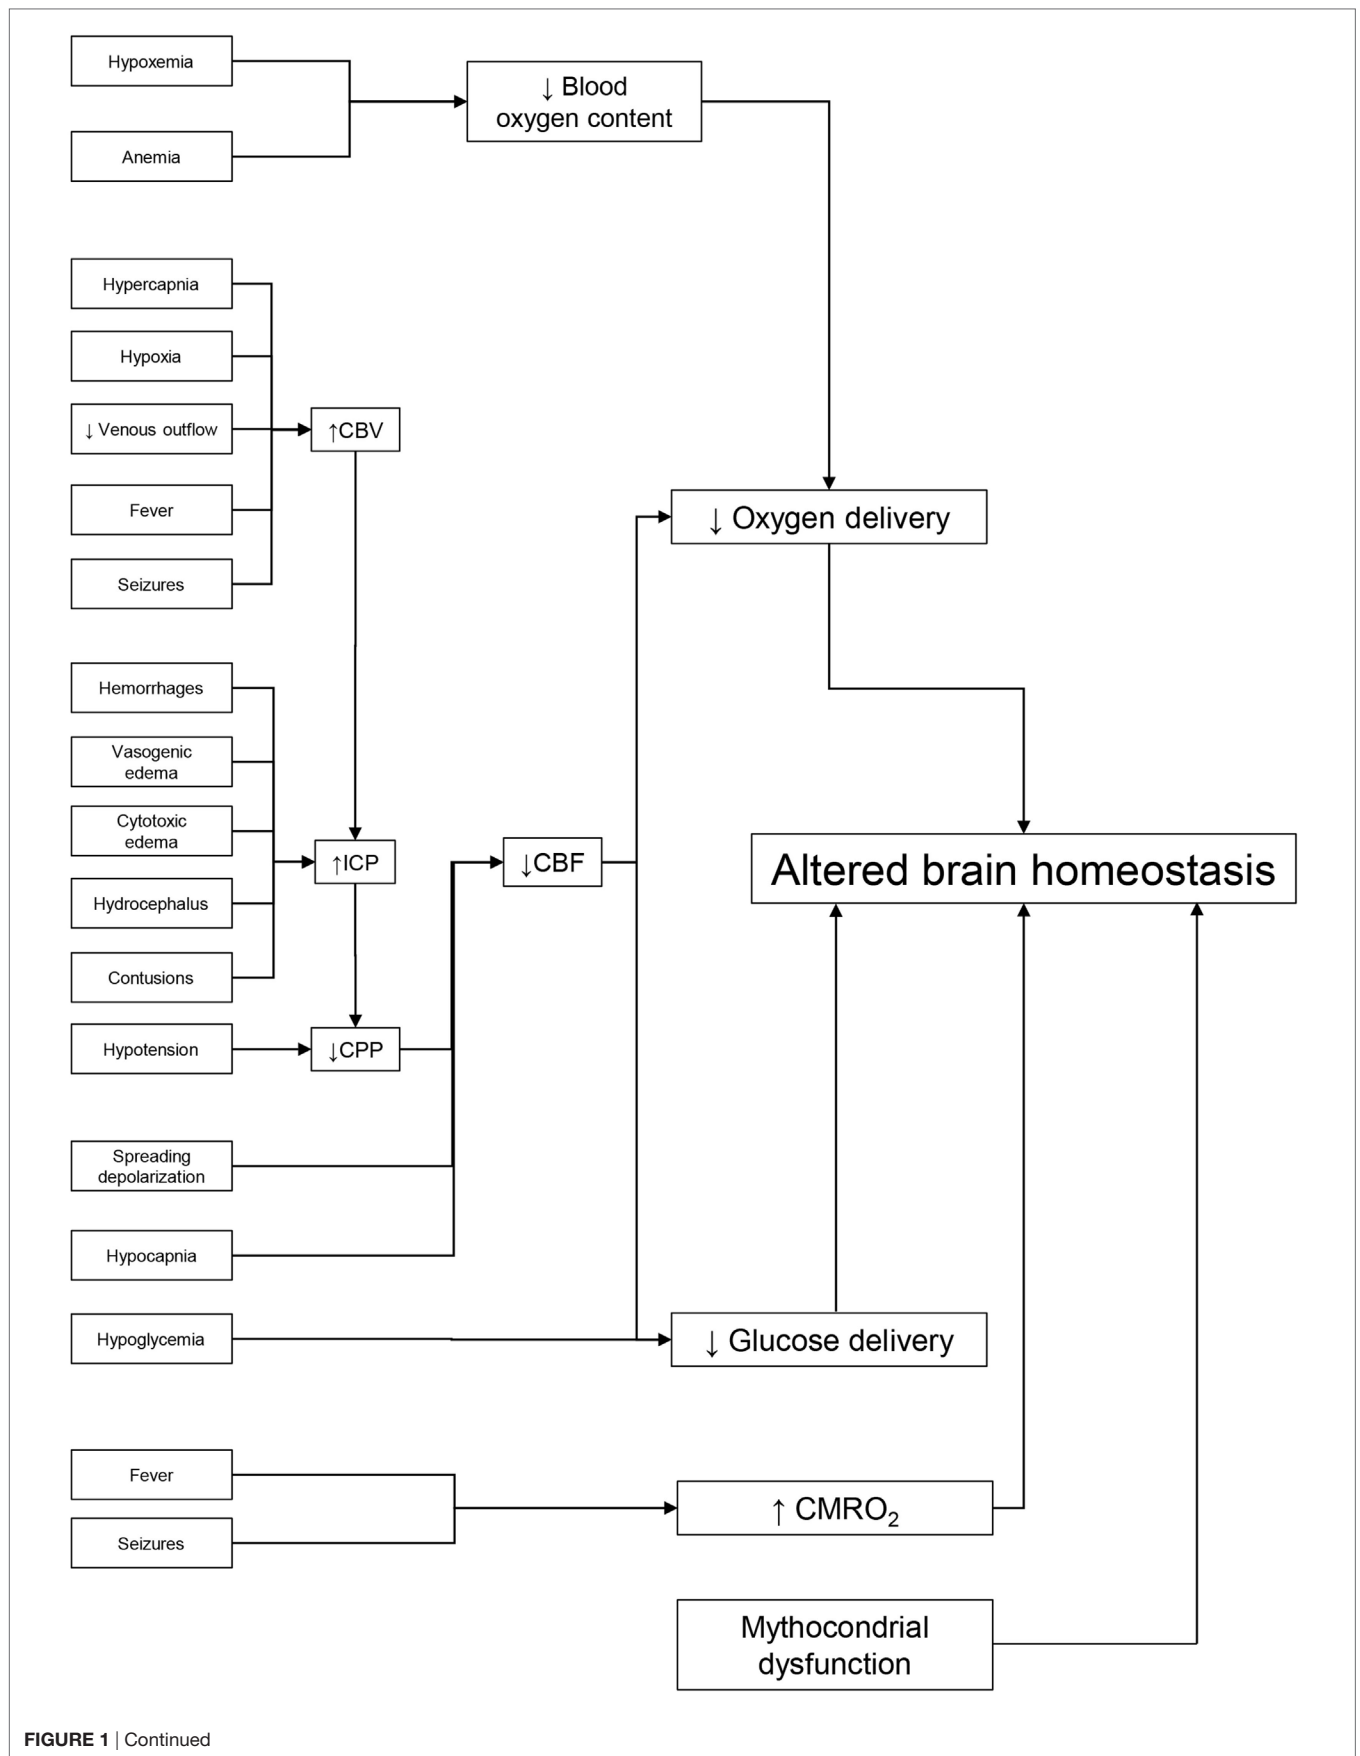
Hypoxemia

Anemia

↓ Blood oxygen content

Hypercapnia

Hypoxia

↓ Venous outflow

Fever

Seizures

↑CBV

↓ Oxygen delivery

Hemorrhages

Vasogenic edema

Cytotoxic edema

Hydrocephalus

Contusions

↑ICP

↓CBF

Altered brain homeostasis

Hypotension

↓CPP

Spreading depolarization

Hypocapnia

Hypoglycemia

↓ Glucose delivery

Fever

Seizures

↑ $CMRO_2$

Mythocondrial dysfunction

FIGURE 1 | Continued